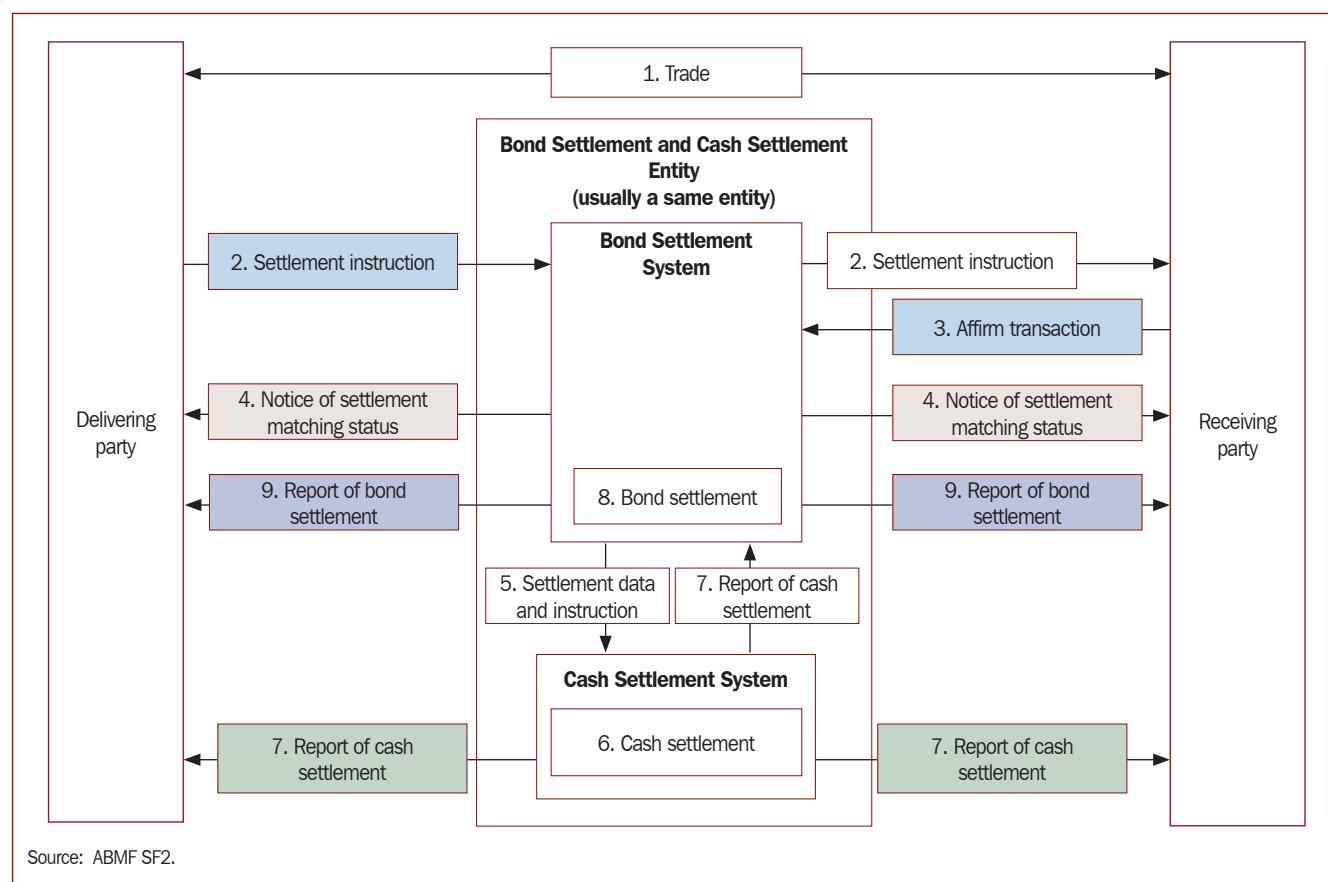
1. Trade

Delivering party

Receiving party

Bond Settlement and Cash Settlement Entity (usually a same entity)

Bond Settlement System

2. Settlement instruction

2. Settlement instruction

3. Affirm transaction

4. Notice of settlement matching status

4. Notice of settlement matching status

9. Report of bond settlement

8. Bond settlement

9. Report of bond settlement

5. Settlement data and instruction

7. Report of cash settlement

Cash Settlement System

7. Report of cash settlement

6. Cash settlement

7. Report of cash settlement

Source: ABMF SF2.